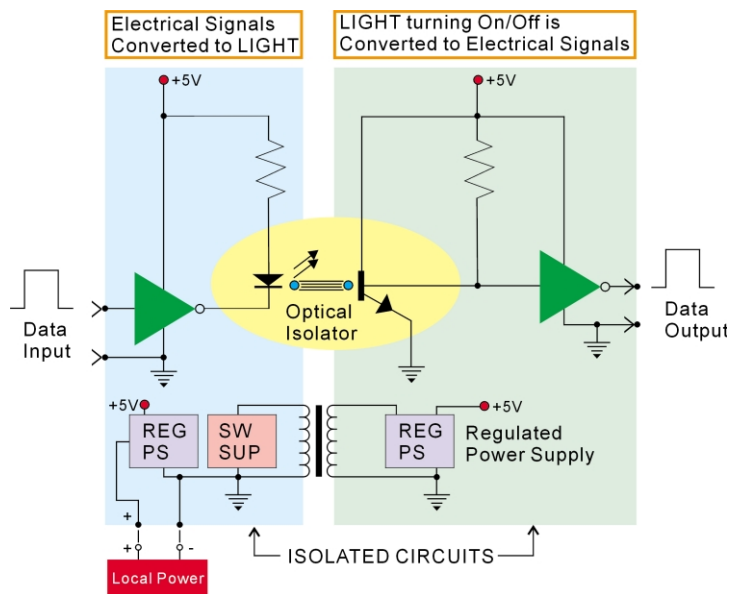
Electrical Signals Converted to LIGHT

LIGHT turning On/Off is Converted to Electrical Signals

+5V

+5V

Data Input

Optical Isolator

Data Output

+5V

REG PS

SW SUP

REG PS

+5V

Regulated Power Supply

+

+

-

Local Power

ISOLATED CIRCUITS